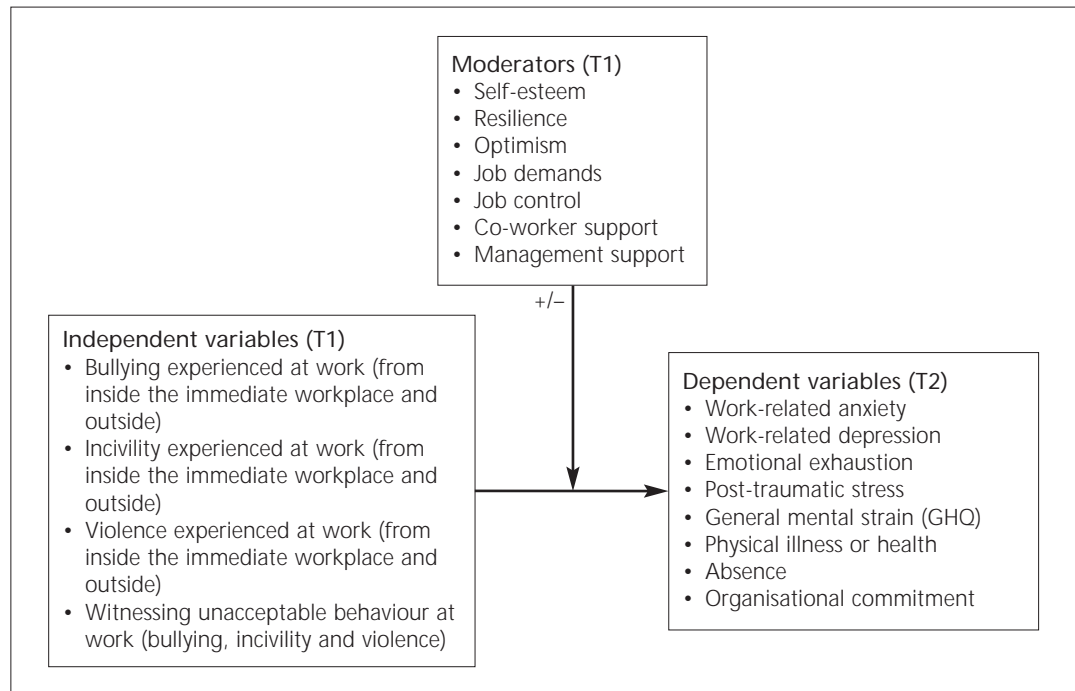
Moderators (T1)
• Self-esteem
• Resilience
• Optimism
• Job demands
• Job control
• Co-worker support
• Management support

+/–

Independent variables (T1)
• Bullying experienced at work (from inside the immediate workplace and outside)
• Incivility experienced at work (from inside the immediate workplace and outside)
• Violence experienced at work (from inside the immediate workplace and outside)
• Witnessing unacceptable behaviour at work (bullying, incivility and violence)

Dependent variables (T2)
• Work-related anxiety
• Work-related depression
• Emotional exhaustion
• Post-traumatic stress
• General mental strain (GHQ)
• Physical illness or health
• Absence
• Organisational commitment